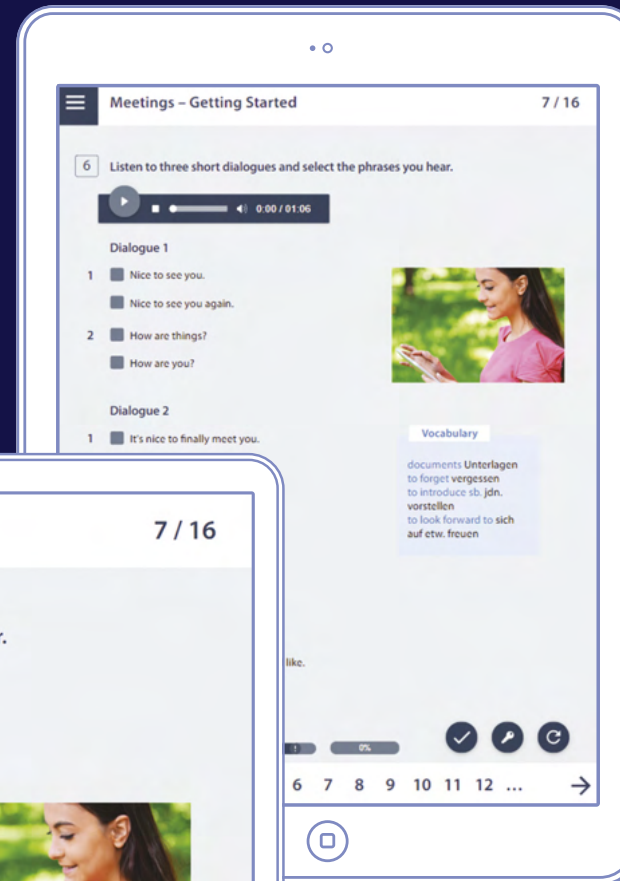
Meetings – Getting Started

7 / 16

6 Listen to three short dialogues and select the phrases you hear.

0:00 / 01:06

Dialogue 1

1 Nice to see you.

Nice to see you again.

2 How are things?

How are you?

Dialogue 2

1 It's nice to finally meet you.

Vocabulary

documents Unterlagen
to forget vergessen
to introduce sb. jdn. vorstellen
to look forward to sich auf etw. freuen

like.

0%

6 7 8 9 10 11 12 ...

→

7 / 16

r.